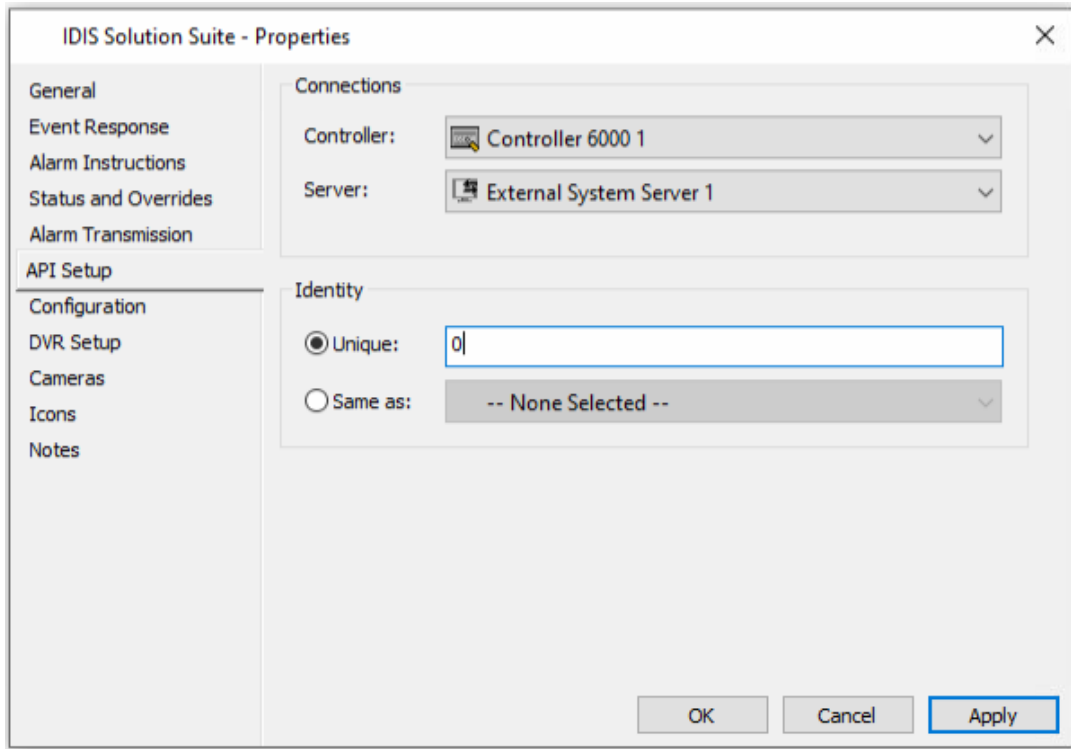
IDIS Solution Suite - Properties

General
Event Response
Alarm Instructions
Status and Overrides
Alarm Transmission
API Setup
Configuration
DVR Setup
Cameras
Icons
Notes

Connections

Controller: Controller 6000 1

Server: External System Server 1

Identity

Unique: 0

Same as: -- None Selected --

OK Cancel Apply